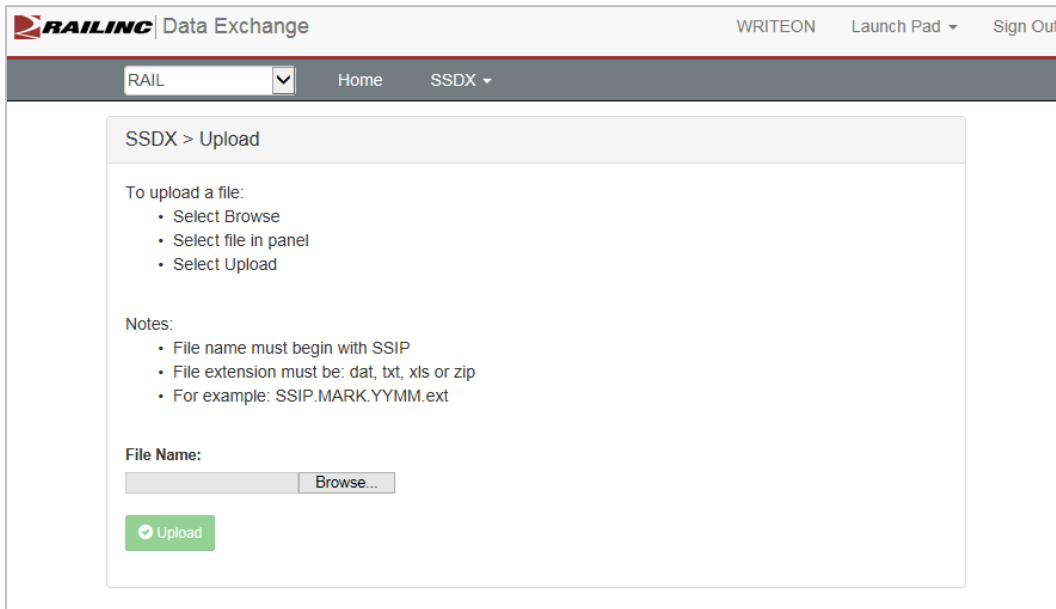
RAILINC | Data Exchange WRITEON Launch Pad Sign Out

RAIL Home SSDX

SSDX > Upload

To upload a file:
• Select Browse
• Select file in panel
• Select Upload

Notes:
• File name must begin with SSIP
• File extension must be: dat, txt, xls or zip
• For example: SSIP.MARK.YYMM.ext

File Name:
Browse...

Upload